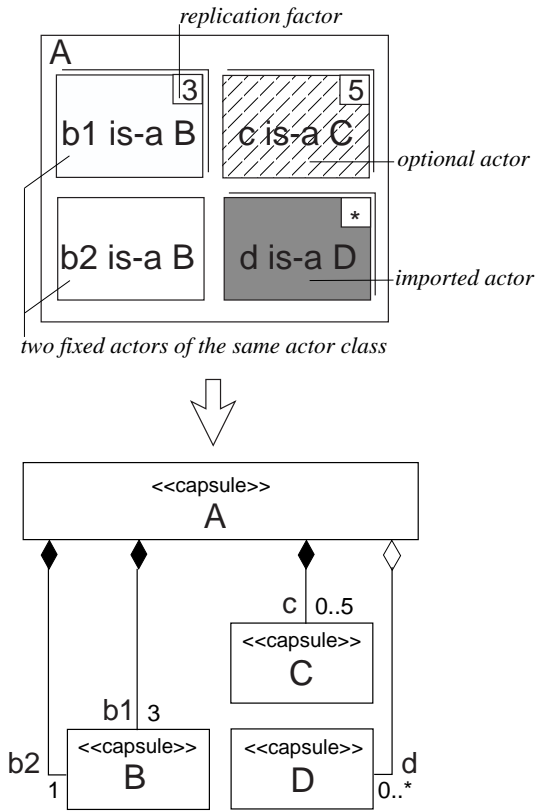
replication factor

A

3

b1 is-a B

5

c is-a C

optional actor

b2 is-a B

*

d is-a D

imported actor

two fixed actors of the same actor class

<<capsule>>
A

c 0..5

<<capsule>>
C

b1 3

b2

<<capsule>>
B

1

<<capsule>>
D

d

0..*